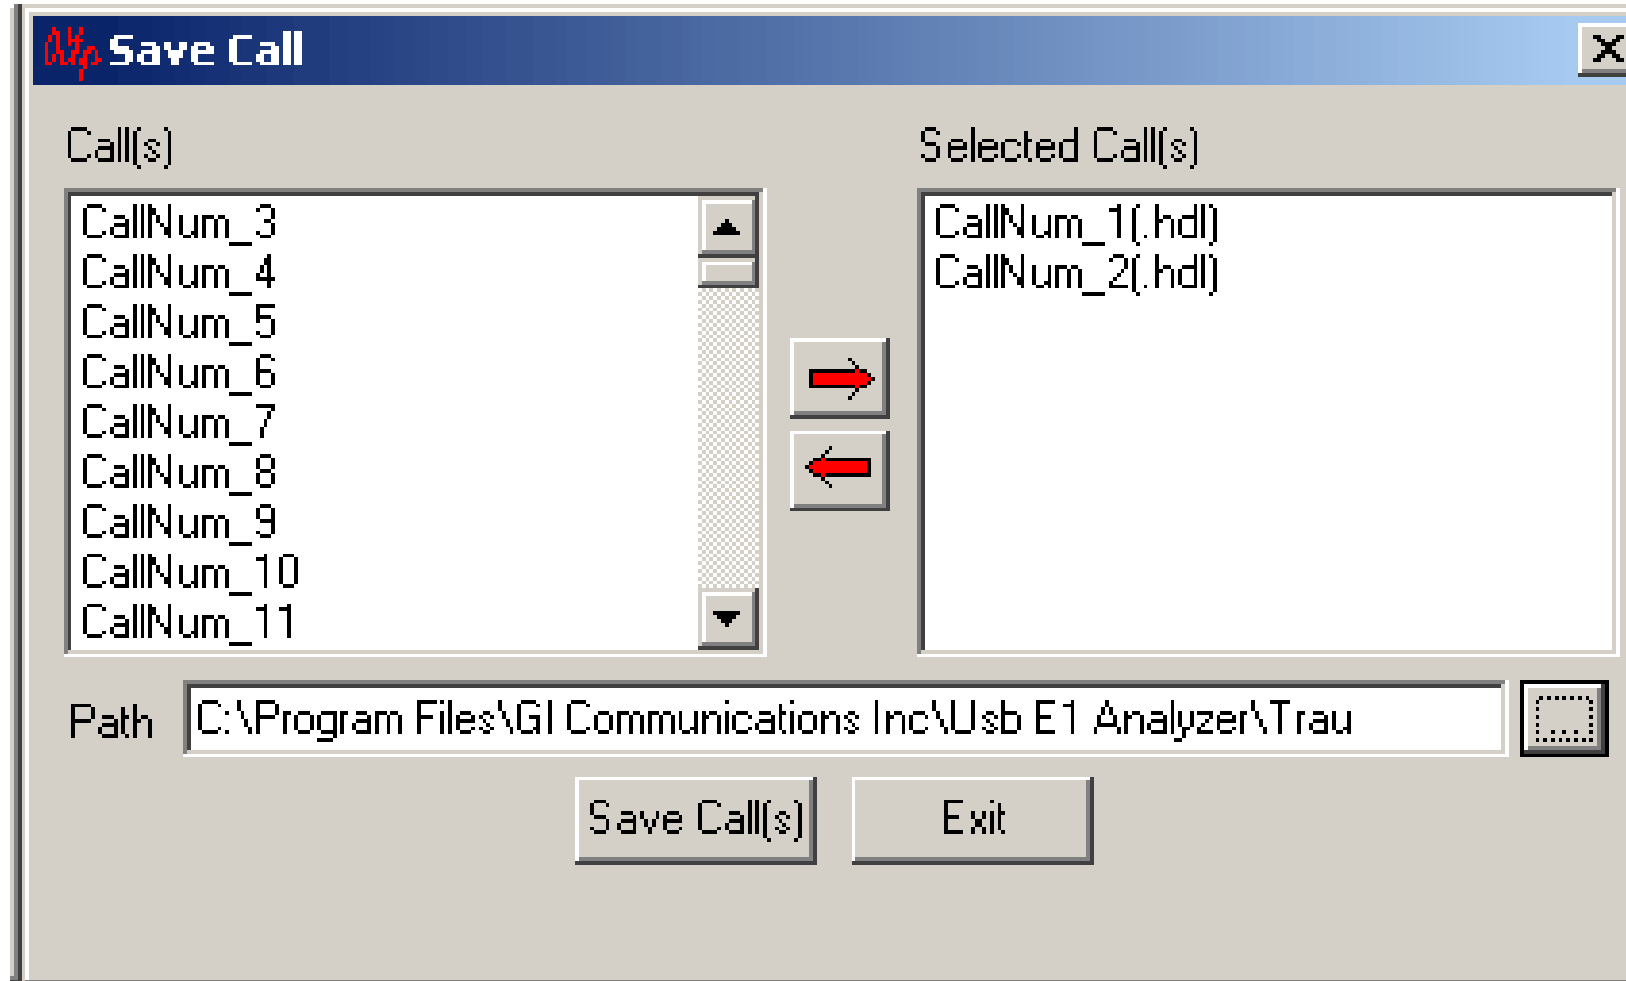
Save Call

X

Call(s)

CallNum_3
CallNum_4
CallNum_5
CallNum_6
CallNum_7
CallNum_8
CallNum_9
CallNum_10
CallNum_11

Selected Call(s)

CallNum_1(.hdl)
CallNum_2(.hdl)

Path C:\Program Files\GI Communications Inc\Usb E1 Analyzer\Trau

Save Call(s)

Exit